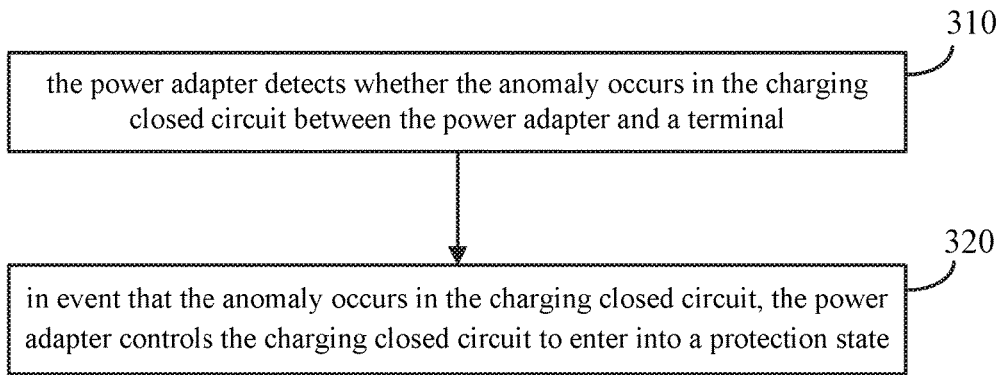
310

the power adapter detects whether the anomaly occurs in the charging closed circuit between the power adapter and a terminal

320

in event that the anomaly occurs in the charging closed circuit, the power adapter controls the charging closed circuit to enter into a protection state